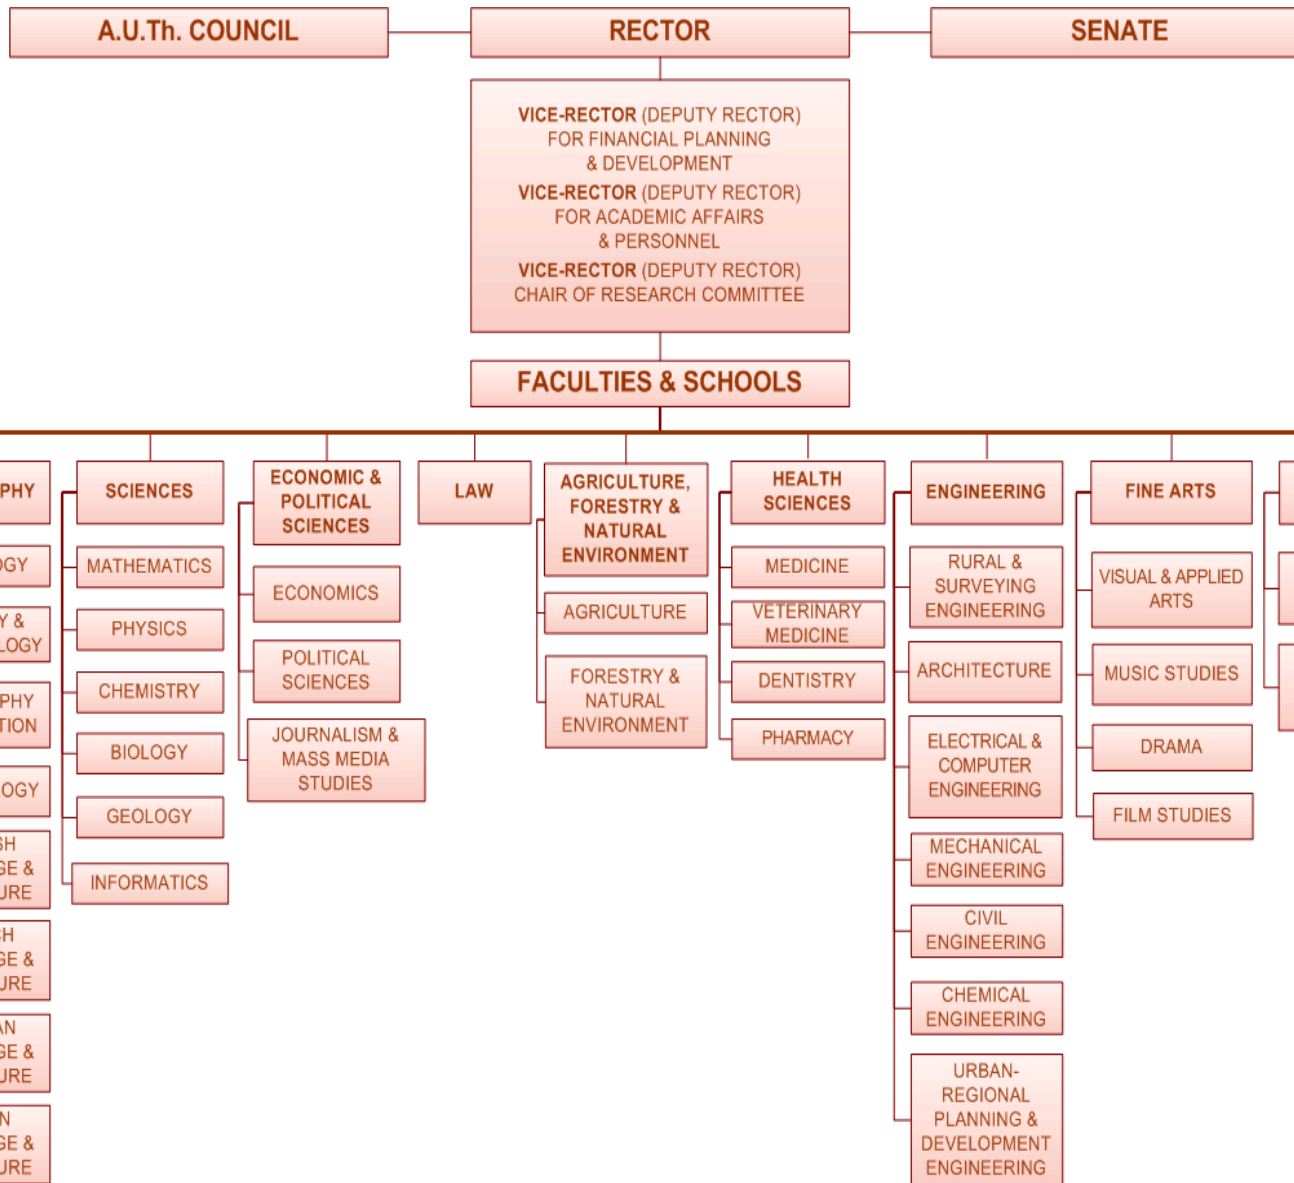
A.U.Th. COUNCIL

RECTOR

SENATE

VICE-RECTOR (DEPUTY RECTOR) FOR FINANCIAL PLANNING & DEVELOPMENT

VICE-RECTOR (DEPUTY RECTOR) FOR ACADEMIC AFFAIRS & PERSONNEL

VICE-RECTOR (DEPUTY RECTOR) CHAIR OF RESEARCH COMMITTEE

FACULTIES & SCHOOLS

PHY

OGY

Y & LOGY

PHY TION

OGY

SH GE & URE

H GE & URE

AN GE & URE

N GE & URE

SCIENCES

MATHEMATICS

PHYSICS

CHEMISTRY

BIOLOGY

GEOLOGY

INFORMATICS

ECONOMIC & POLITICAL SCIENCES

ECONOMICS

POLITICAL SCIENCES

JOURNALISM & MASS MEDIA STUDIES

LAW

AGRICULTURE, FORESTRY & NATURAL ENVIRONMENT

AGRICULTURE

FORESTRY & NATURAL ENVIRONMENT

HEALTH SCIENCES

MEDICINE

VETERINARY MEDICINE

DENTISTRY

PHARMACY

ENGINEERING

RURAL & SURVEYING ENGINEERING

ARCHITECTURE

ELECTRICAL & COMPUTER ENGINEERING

MECHANICAL ENGINEERING

CIVIL ENGINEERING

CHEMICAL ENGINEERING

URBAN-REGIONAL PLANNING & DEVELOPMENT ENGINEERING

FINE ARTS

VISUAL & APPLIED ARTS

MUSIC STUDIES

DRAMA

FILM STUDIES